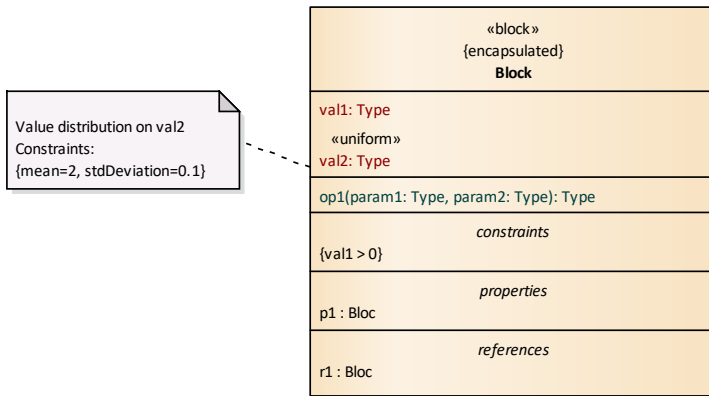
Value distribution on val2
Constraints:
{mean=2, stdDeviation=0.1}

«block»
{encapsulated}
Block

val1: Type
«uniform»
val2: Type

op1(param1: Type, param2: Type): Type

constraints
{val1 > 0}

properties
p1 : Bloc

references
r1 : Bloc